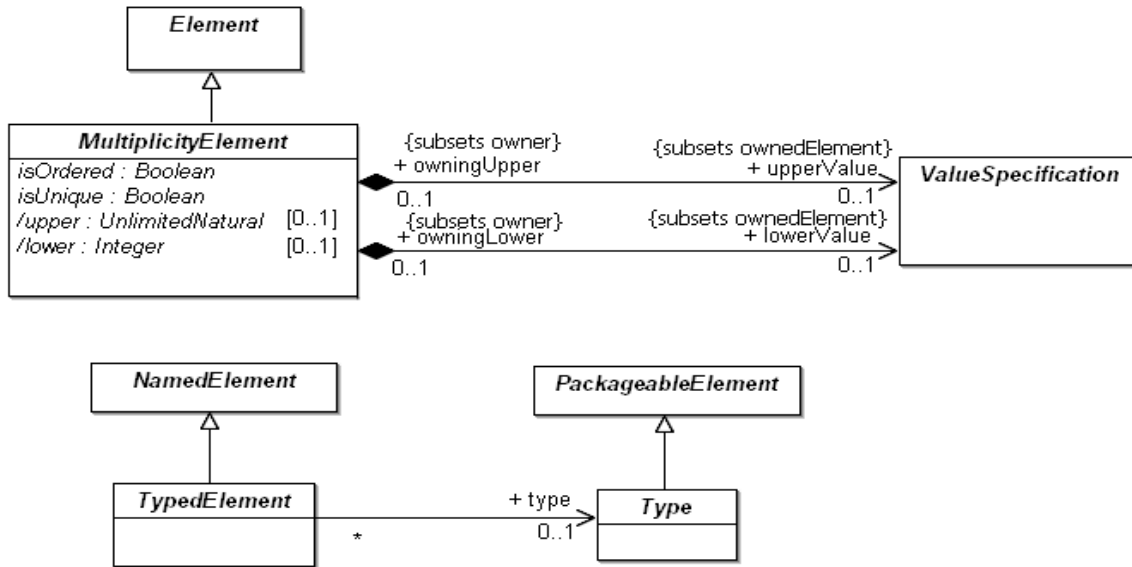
Element

MultiplicityElement
isOrdered : Boolean
isUnique : Boolean
/upper : UnlimitedNatural [0..1]
/lower : Integer [0..1]

{subsets owner}
+ owningUpper
0..1

{subsets ownedElement}
+ upperValue
0..1

ValueSpecification

{subsets owner}
+ owningLower
0..1

{subsets ownedElement}
+ lowerValue
0..1

NamedElement

PackageableElement

TypedElement

*

+ type
0..1

Type